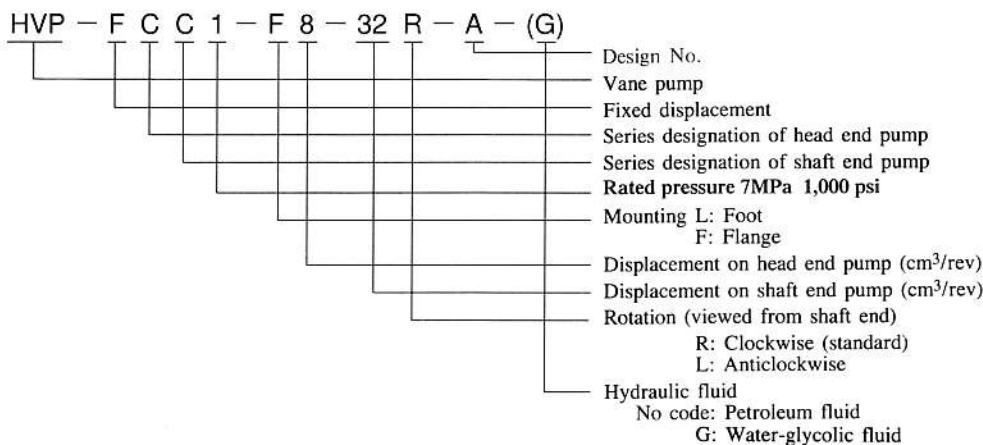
HVP − F C C 1 − F 8 − 32 R − A − (G)

Design No.
Vane pump
Fixed displacement
Series designation of head end pump
Series designation of shaft end pump
Rated pressure 7MPa 1,000 psi
Mounting L: Foot
F: Flange
Displacement on head end pump (cm$^3$/rev)
Displacement on shaft end pump (cm$^3$/rev)
Rotation (viewed from shaft end)
R: Clockwise (standard)
L: Anticlockwise
Hydraulic fluid
No code: Petroleum fluid
G: Water-glycolic fluid